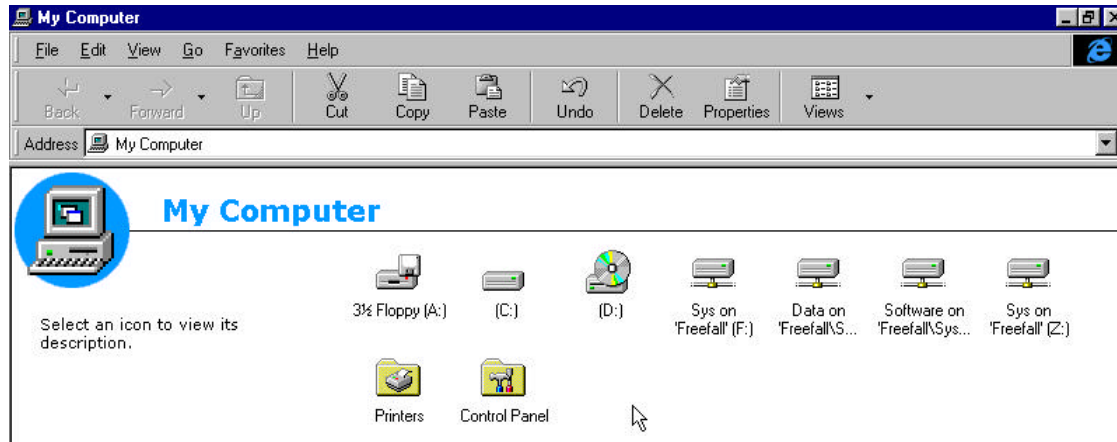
My Computer

File Edit View Go Favorites Help

Back Forward Up Cut Copy Paste Undo Delete Properties Views

Address My Computer

My Computer

Select an icon to view its description.

3½ Floppy (A:)
(C:)
(D:)
Sys on 'Freefall' (F:)
Data on 'Freefall\S...
Software on 'Freefall\Sys...
Sys on 'Freefall' (Z:)
Printers
Control Panel